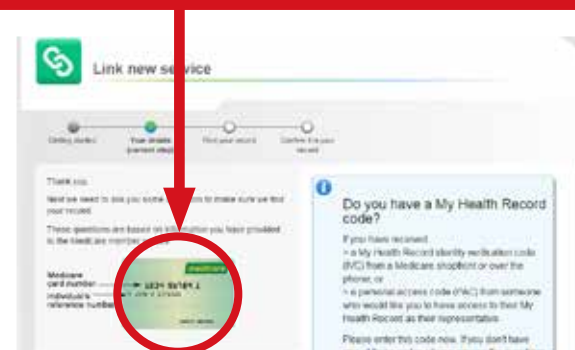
Link new service

Getting started

Your details (current step)

Find your record

Confirm the your record

Thank you.

Next we need to ask you some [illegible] to make sure we find your record.

These questions are based on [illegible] you have provided to the Medicare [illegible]

Medicare card number

Individual's reference number

medicare

1234 56789 1

Do you have a My Health Record code?

If you have received:

• a My Health Record identity verification code (IVC) from a Medicare shopfront or over the phone, or

• a personal access code (PAC) from someone who would like you to have access to their My Health Record as their representative.

Please enter this code now. If you don't have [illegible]